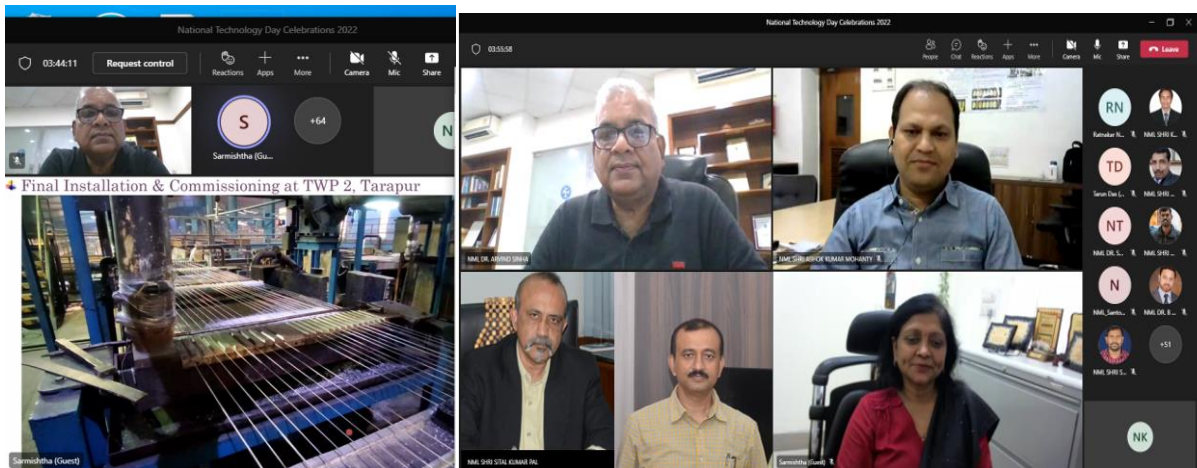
National Technology Day Celebrations 2022

03:44:11 Request control Reactions Apps More Camera Mic Share

S Sarmishtha (Gu... +64 N

Final Installation & Commissioning at TWP 2, Tarapur

Sarmishtha (Guest)

National Technology Day Celebrations 2022

03:55:58 People Chat Reactions Apps More Camera Mic Share Leave

NML DR. ARVIND SINHA

NML SHRI ASHOK KUMAR MOHANTY

NML SHRI SITAL KUMAR PAL

Sarmishtha (Guest)

RN Ratnakar N...
NML SHRI K...
TD Tarun Das (...
NML SHRI ...
NT NML DR. S...
NML SHRI ...
N NML_Santo...
NML DR. B...
NML SHRI S...
+51
NK